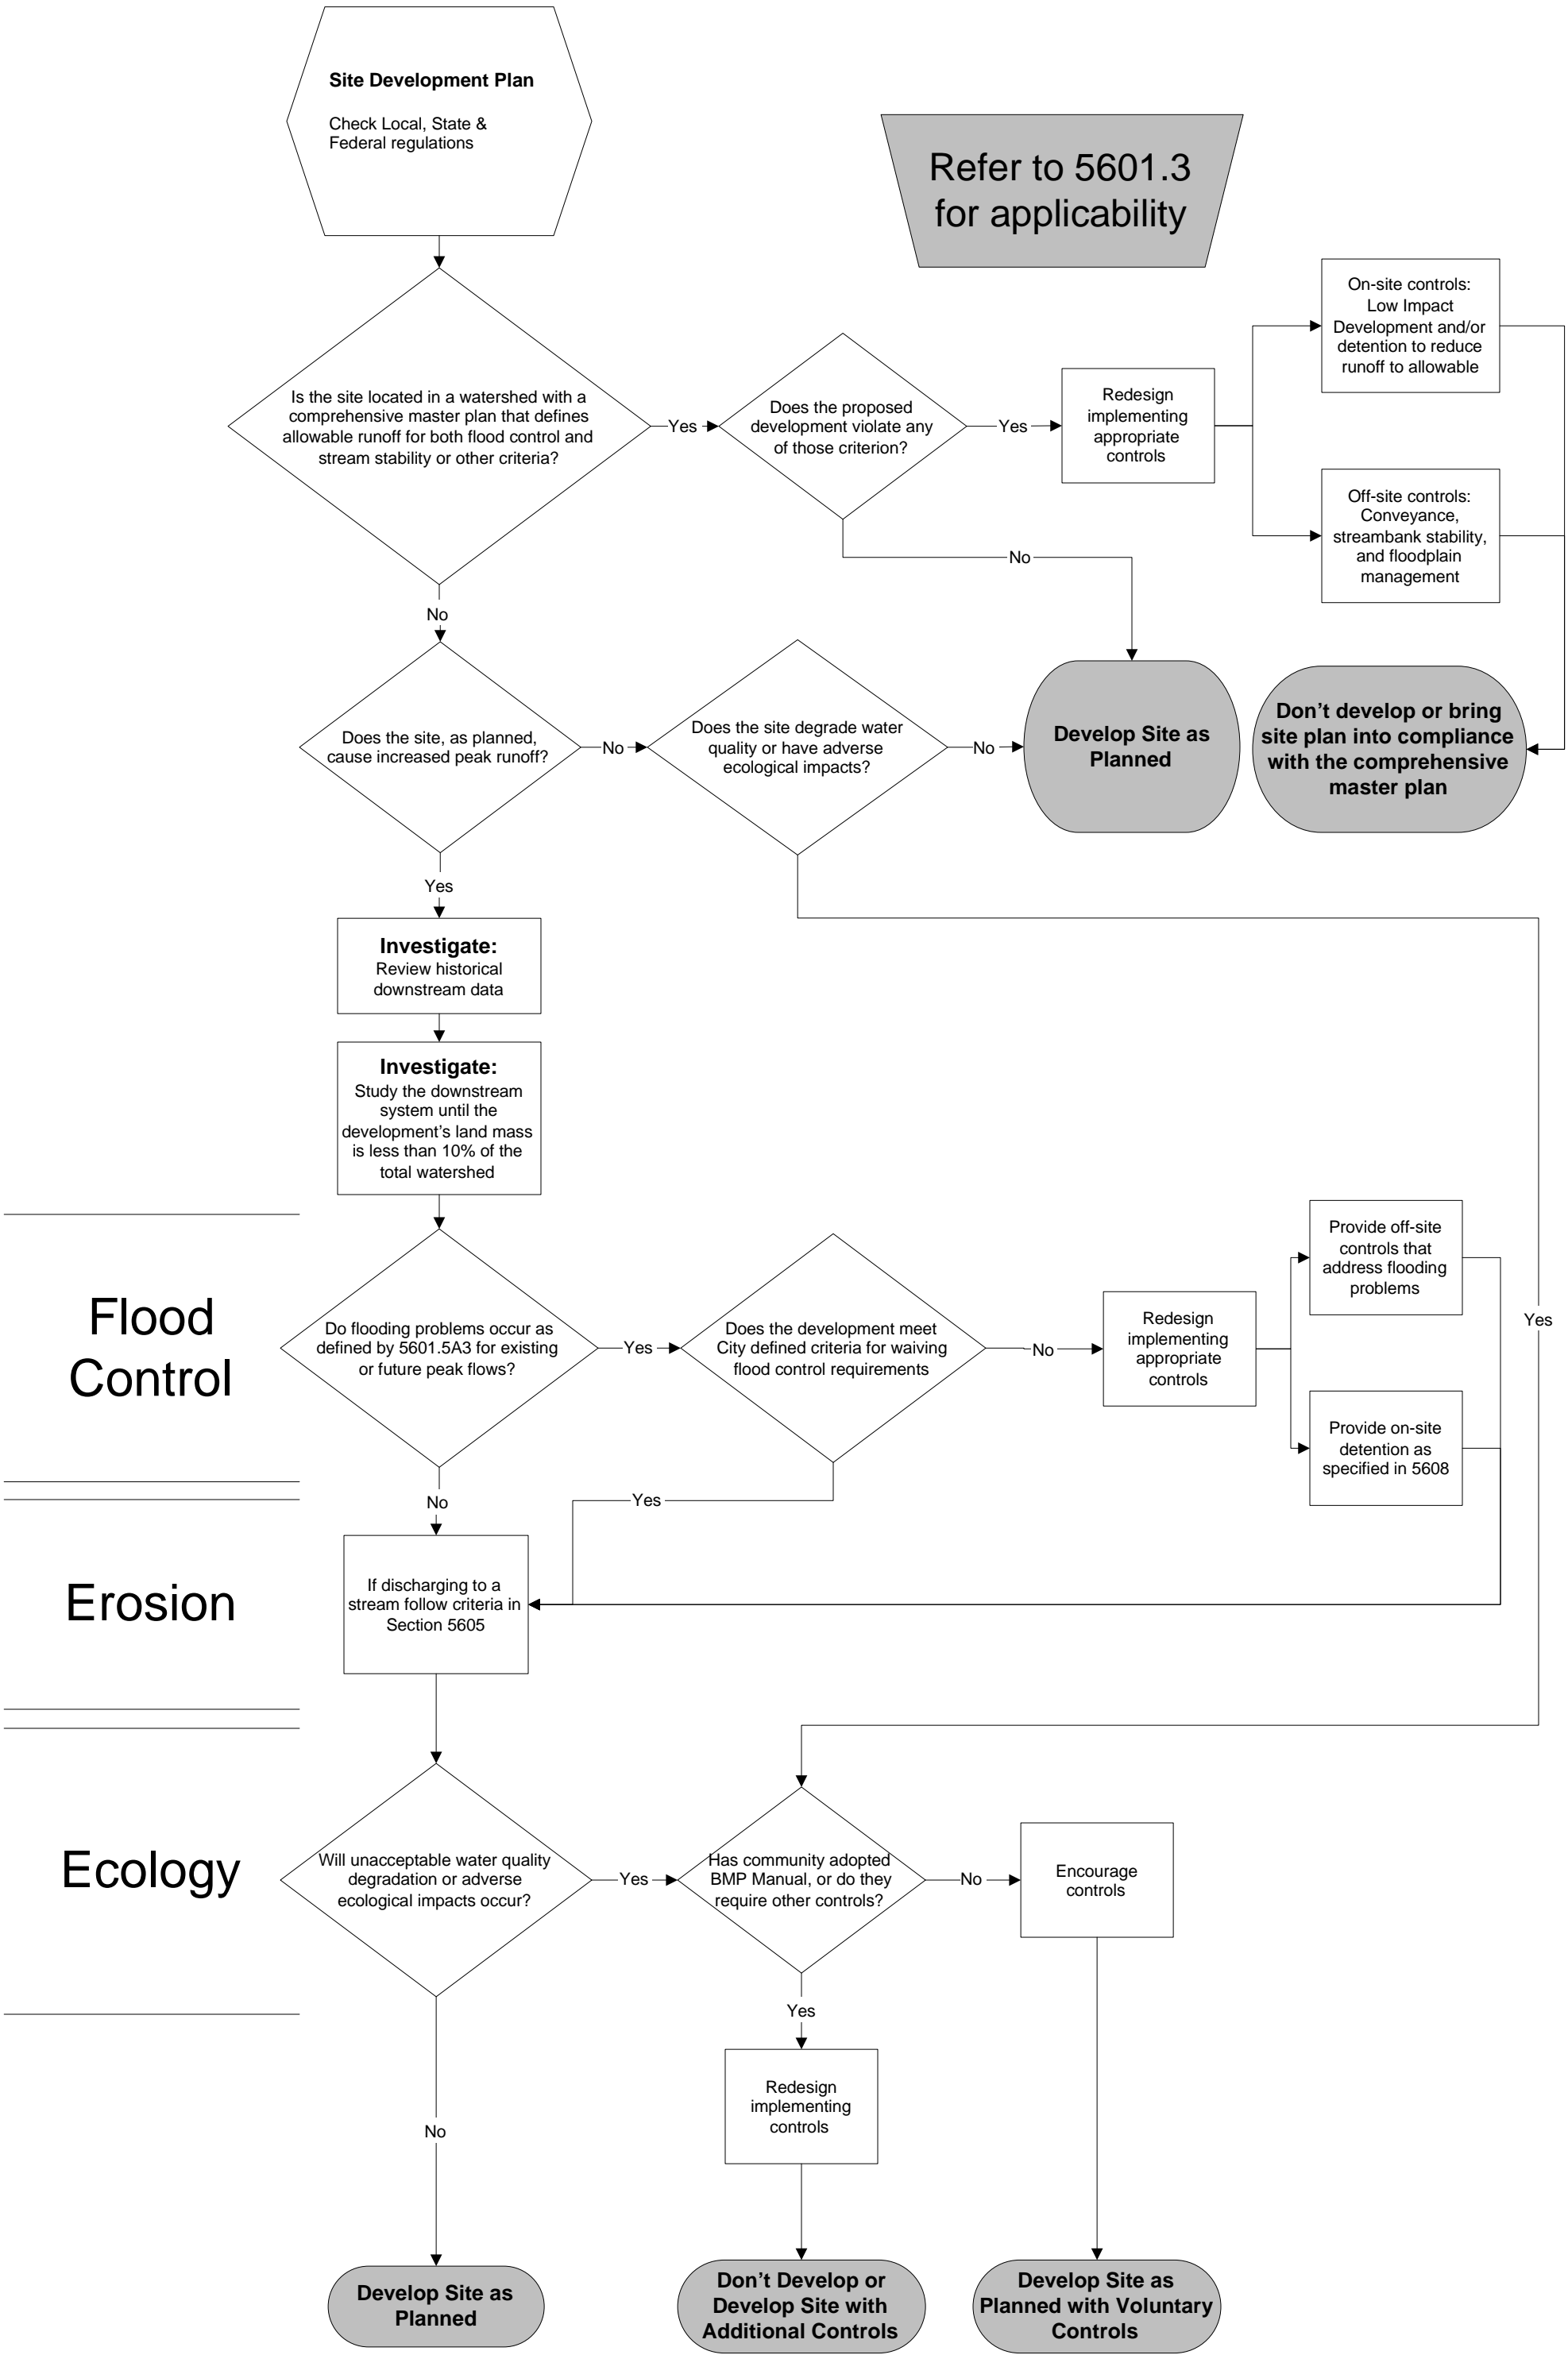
Site Development Plan

Check Local, State & Federal regulations

Refer to 5601.3 for applicability

Is the site located in a watershed with a comprehensive master plan that defines allowable runoff for both flood control and stream stability or other criteria?

Yes

Does the proposed development violate any of those criterion?

Yes

Redesign implementing appropriate controls

On-site controls: Low Impact Development and/or detention to reduce runoff to allowable

Off-site controls: Conveyance, streambank stability, and floodplain management

No

No

Does the site, as planned, cause increased peak runoff?

No

Does the site degrade water quality or have adverse ecological impacts?

No

Develop Site as Planned

Don't develop or bring site plan into compliance with the comprehensive master plan

Yes

Investigate: Review historical downstream data

Investigate: Study the downstream system until the development's land mass is less than 10% of the total watershed

Flood Control

Do flooding problems occur as defined by 5601.5A3 for existing or future peak flows?

Yes

Does the development meet City defined criteria for waiving flood control requirements

No

Redesign implementing appropriate controls

Provide off-site controls that address flooding problems

Provide on-site detention as specified in 5608

Yes

No

Yes

Erosion

If discharging to a stream follow criteria in Section 5605

Ecology

Will unacceptable water quality degradation or adverse ecological impacts occur?

Yes

Has community adopted BMP Manual, or do they require other controls?

No

Encourage controls

Yes

Redesign implementing controls

No

Develop Site as Planned

Don't Develop or Develop Site with Additional Controls

Develop Site as Planned with Voluntary Controls